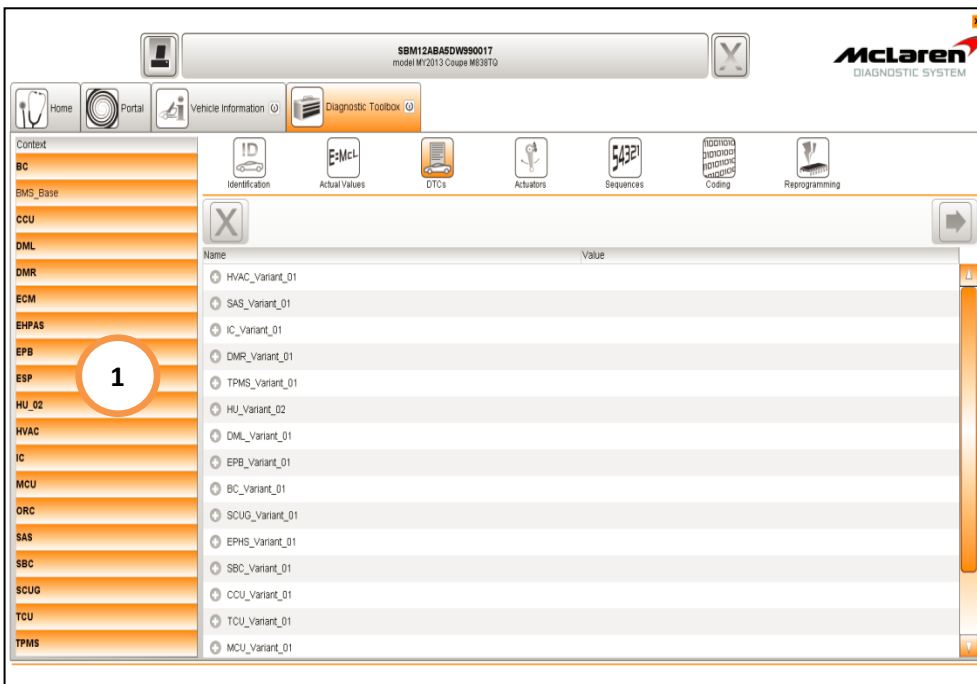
SBM12ABA5DW990017
model MY2013 Coupe M838TQ

McLaren
DIAGNOSTIC SYSTEM

Home
Portal
Vehicle Information
Diagnostic Toolbox

Context
BC
BMS_Base
CCU
DML
DMR
ECM
EHPAS
EPB
ESP
HU_02
HVAC
IC
MCU
ORC
SAS
SBC
SCUG
TCU
TPMS

1

ID
Identification
E=McL
Actual Values
DTCs
Actuators
54321
Sequences
Coding
Reprogramming

| Name | Value |
|---|---|
| HVAC_Variant_01 | |
| SAS_Variant_01 | |
| IC_Variant_01 | |
| DMR_Variant_01 | |
| TPMS_Variant_01 | |
| HU_Variant_02 | |
| DML_Variant_01 | |
| EPB_Variant_01 | |
| BC_Variant_01 | |
| SCUG_Variant_01 | |
| EPHS_Variant_01 | |
| SBC_Variant_01 | |
| CCU_Variant_01 | |
| TCU_Variant_01 | |
| MCU_Variant_01 | |